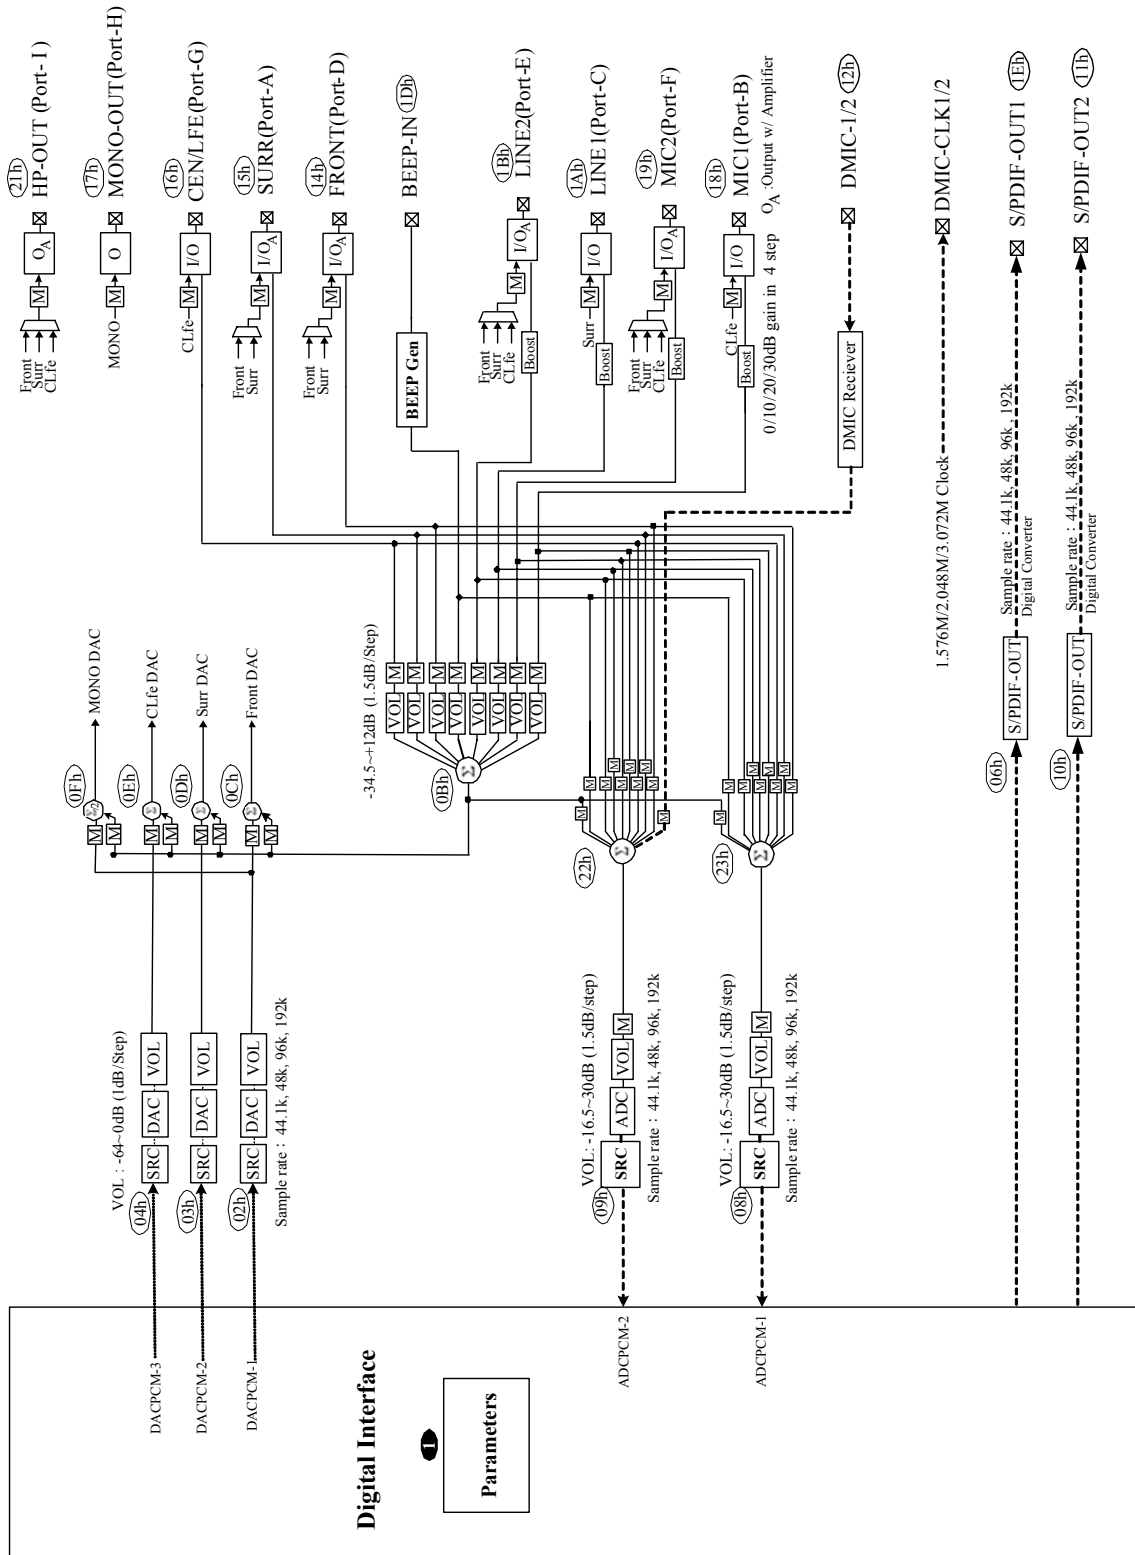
Digital Interface

Parameters

DACPCM-3
DACPCM-2
DACPCM-1
ADCPCM-2
ADCPCM-1

VOL : -64~0dB (1dB/Step)
04h SRC DAC VOL
03h SRC DAC VOL
02h SRC DAC VOL
Sample rate : 44.1k, 48k, 96k, 192k

0Fh MONO DAC
0Eh CLfe DAC
0Dh Surr DAC
0Ch Front DAC

VOL: -16.5~30dB (1.5dB/step)
09h SRC ADC VOL M
Sample rate : 44.1k, 48k, 96k, 192k
22h

VOL: -16.5~30dB (1.5dB/step)
08h SRC ADC VOL M
Sample rate : 44.1k, 48k, 96k, 192k
23h

-34.5~+12dB (1.5dB/Step)
0Bh

06h S/PDIF-OUT
10h S/PDIF-OUT

Front Surr CLfe M $O_A$ 21h HP-OUT (Port-I)
MONO M O 17h MONO-OUT(Port-H)
CLfe M I/O 16h CEN/LFE(Port-G)
Front Surr M $I/O_A$ 15h SURR(Port-A)
Front Surr M $I/O_A$ 14h FRONT(Port-D)
BEEP Gen BEEP-IN 1Dh
Front Surr CLfe Boost M $I/O_A$ 1Bh LINE2(Port-E)
Surr Boost M I/O 1Ah LINE1(Port-C)
Front Surr CLfe Boost M $I/O_A$ 19h MIC2(Port-F)
CLfe Boost M I/O 18h MIC1(Port-B)
$O_A$ :Output w/ Amplifier
0/10/20/30dB gain in 4 step
DMIC Reciever DMIC-1/2 12h
1.576M/2.048M/3.072M Clock DMIC-CLK1/2
Sample rate : 44.1k, 48k, 96k, 192k Digital Converter S/PDIF-OUT1 1Eh
Sample rate : 44.1k, 48k, 96k, 192k Digital Converter S/PDIF-OUT2 11h